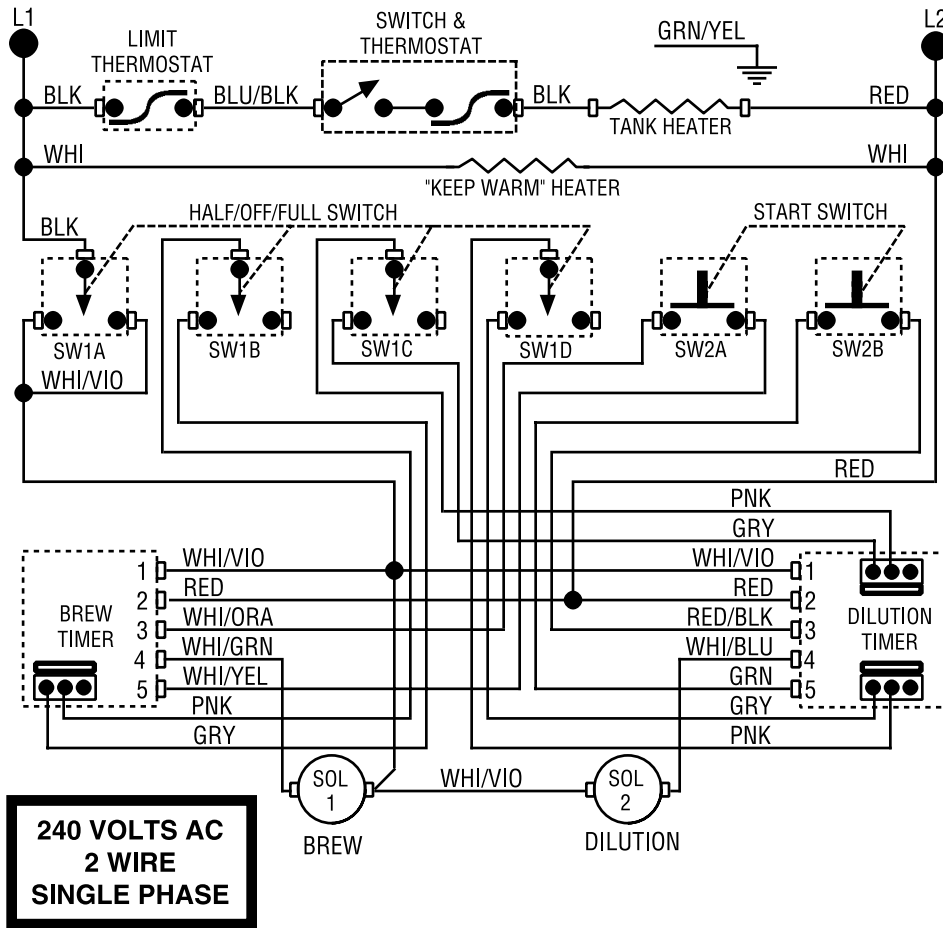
L1
L2
LIMIT THERMOSTAT
SWITCH & THERMOSTAT
GRN/YEL
BLK
BLU/BLK
BLK
RED
TANK HEATER
WHI
WHI
"KEEP WARM" HEATER
BLK
HALF/OFF/FULL SWITCH
START SWITCH
SW1A
SW1B
SW1C
SW1D
SW2A
SW2B
WHI/VIO
RED
PNK
GRY
BREW TIMER
1
2
3
4
5
WHI/VIO
RED
WHI/ORA
WHI/GRN
WHI/YEL
PNK
GRY
WHI/VIO
RED
RED/BLK
WHI/BLU
GRN
GRY
PNK
1
2
3
4
5
DILUTION TIMER
SOL 1
BREW
WHI/VIO
SOL 2
DILUTION
240 VOLTS AC
2 WIRE
SINGLE PHASE